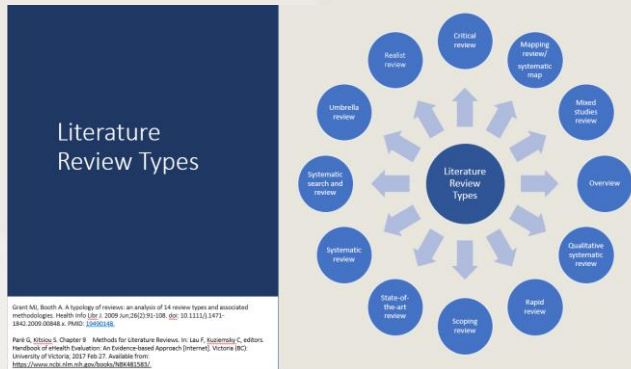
Literature Review Types

Grant MJ, Booth A. A typology of reviews: an analysis of 14 review types and associated methodologies. Health Info Libr J. 2009 Jun;26(2):91-108. doi: 10.1111/j.1471-1842.2009.00848.x. PMID: 19490148.

Paré G, Kitsiou S. Chapter 9 Methods for Literature Reviews. In: Lau F, Kuziemsky C, editors. Handbook of eHealth Evaluation: An Evidence-based Approach [Internet]. Victoria (BC): University of Victoria; 2017 Feb 27. Available from: https://www.ncbi.nlm.nih.gov/books/NBK481583/

Literature Review Types

Critical review

Mapping review/ systematic map

Mixed studies review

Overview

Qualitative systematic review

Rapid review

Scoping review

State-of-the-art review

Systematic review

Systematic search and review

Umbrella review

Realist review